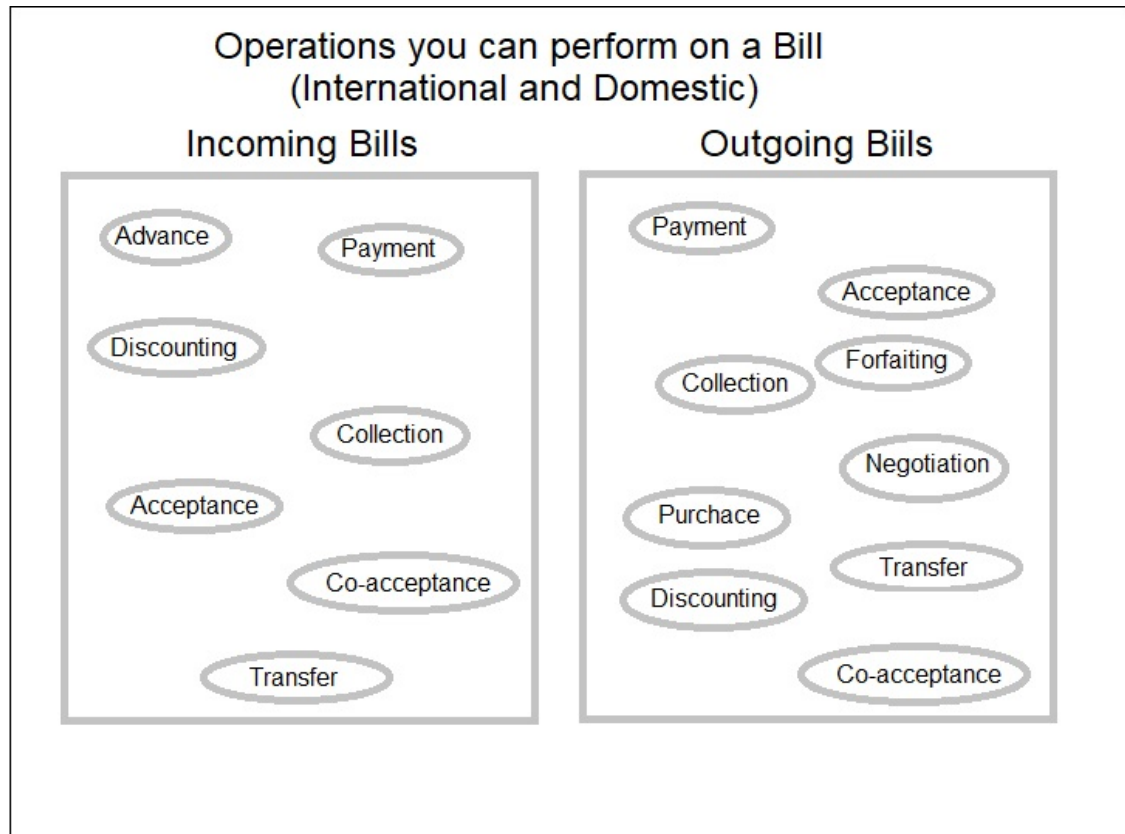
Operations you can perform on a Bill
(International and Domestic)

Incoming Bills

Advance

Payment

Discounting

Collection

Acceptance

Co-acceptance

Transfer

Outgoing Biils

Payment

Acceptance

Forfaiting

Collection

Negotiation

Purchace

Transfer

Discounting

Co-acceptance